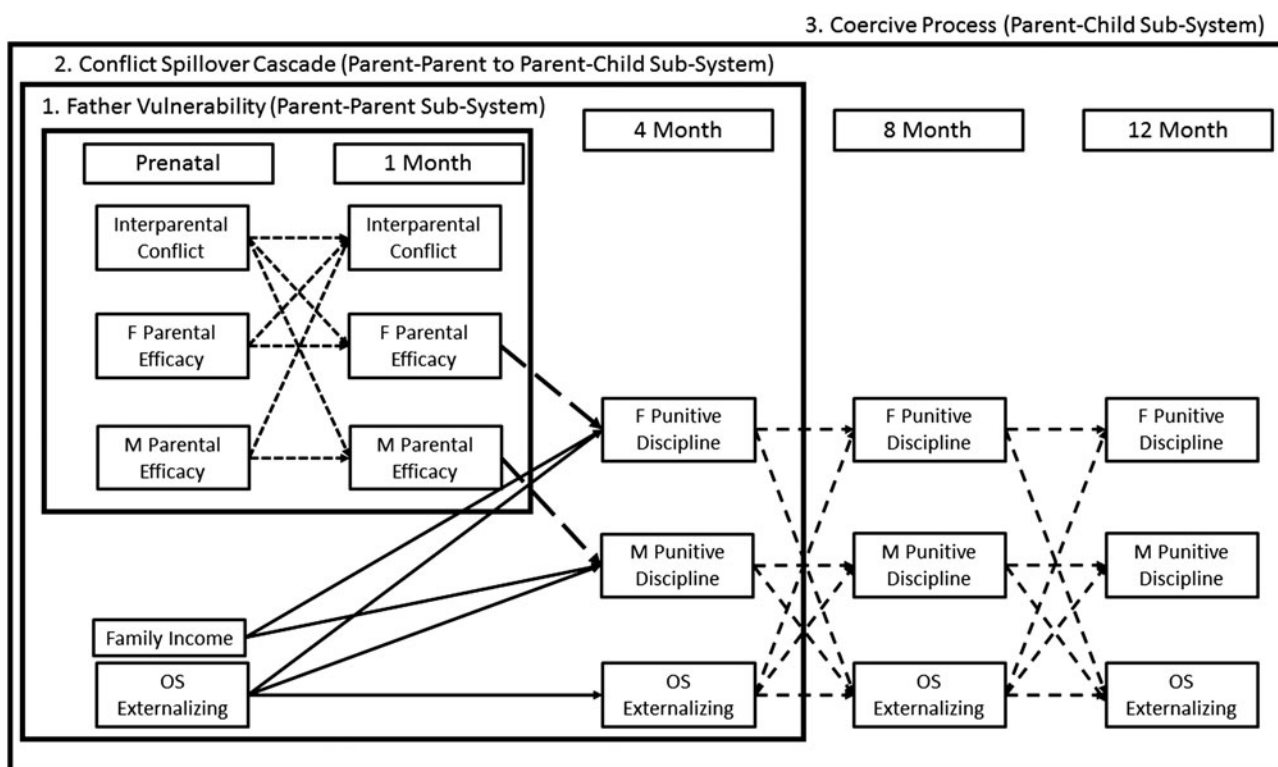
3. Coercive Process (Parent-Child Sub-System)

2. Conflict Spillover Cascade (Parent-Parent to Parent-Child Sub-System)

1. Father Vulnerability (Parent-Parent Sub-System)

Prenatal

1 Month

4 Month

8 Month

12 Month

Interparental Conflict

Interparental Conflict

F Parental Efficacy

F Parental Efficacy

M Parental Efficacy

M Parental Efficacy

F Punitive Discipline

F Punitive Discipline

F Punitive Discipline

M Punitive Discipline

M Punitive Discipline

M Punitive Discipline

Family Income

OS Externalizing

OS Externalizing

OS Externalizing

OS Externalizing